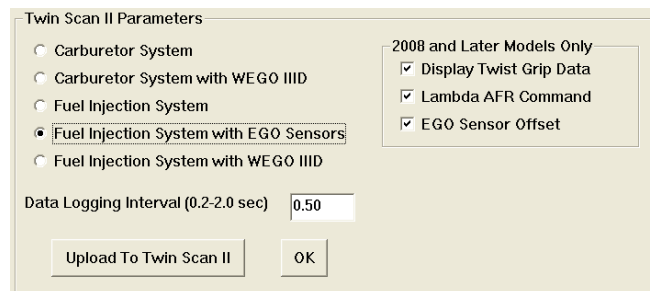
Twin Scan II Parameters

Carburetor System

Carburetor System with WEGO IIID

Fuel Injection System

Fuel Injection System with EGO Sensors

Fuel Injection System with WEGO IIID

2008 and Later Models Only

Display Twist Grip Data

Lambda AFR Command

EGO Sensor Offset

Data Logging Interval (0.2-2.0 sec) 0.50

Upload To Twin Scan II

OK